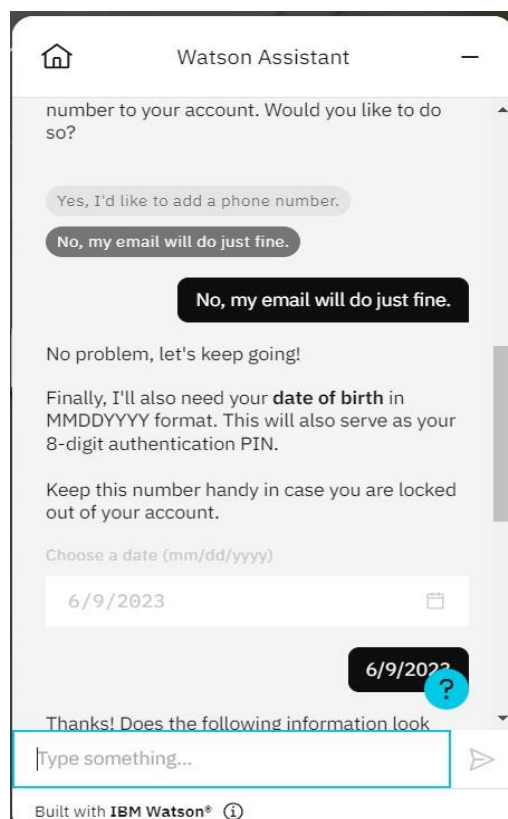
Watson Assistant

number to your account. Would you like to do so?

Yes, I'd like to add a phone number.

No, my email will do just fine.

No, my email will do just fine.

No problem, let's keep going!

Finally, I'll also need your **date of birth** in MMDDYYYY format. This will also serve as your 8-digit authentication PIN.

Keep this number handy in case you are locked out of your account.

Choose a date (mm/dd/yyyy)

6/9/2023

6/9/202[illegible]

?

Thanks! Does the following information look

Type something...

Built with IBM Watson®